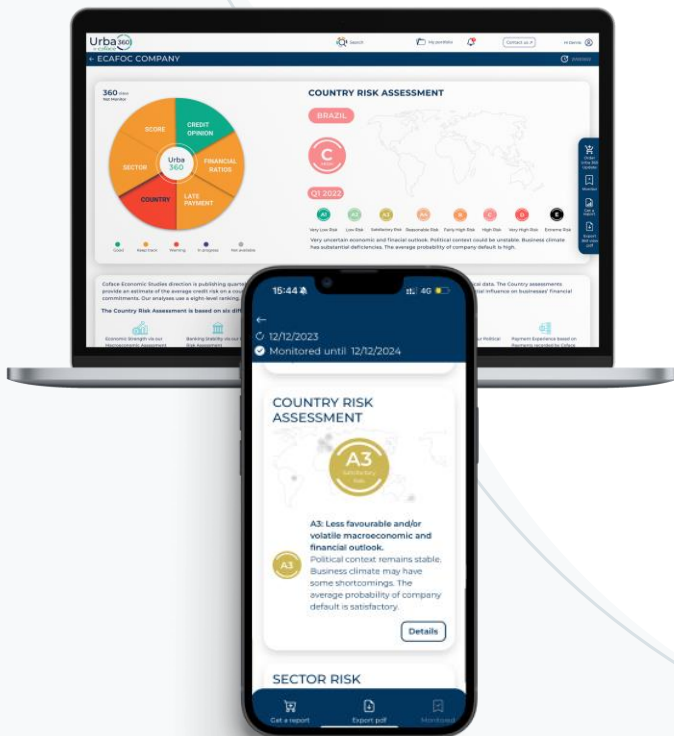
Urba 360

Search

My portfolio

Contact us

ECAFOC COMPANY

360 View
Not Monitor

SCORE

CREDIT OPINION

SECTOR

Urba 360

FINANCIAL RATIOS

COUNTRY

LATE PAYMENT

Good

Keep track

Warning

In progress

Not available

COUNTRY RISK ASSESSMENT

BRAZIL

C

Q1 2022

A1

A2

A3

A4

B

C

D

E

Very Low Risk

Low Risk

Satisfactory Risk

Reasonable Risk

Fairly High Risk

High Risk

Very High Risk

Extreme Risk

Very uncertain economic and financial outlook. Political context could be unstable. Business climate has substantial deficiencies. The average probability of company default is high.

Order Urba 360 Update

Monitor

Get a report

Export 360 view pdf

Coface Economic Studies direction is publishing quarter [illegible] provide an estimate of the average credit risk on a cou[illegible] commitments. Our analyses use a eight-level ranking.

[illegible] data. The Country assessments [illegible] influence on businesses' financial

The Country Risk Assessment is based on six diff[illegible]

Economic Strength via our Macroeconomic Assessment

Banking Stability via our Risk Assessment

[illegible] Political

Payment Experience based on Payments recorded by Coface

15:44

4G

12/12/2023

Monitored until 12/12/2024

COUNTRY RISK ASSESSMENT

A3
Satisfactory Risk

A3: Less favourable and/or volatile macroeconomic and financial outlook.

A3

Political context remains stable. Business climate may have some shortcomings. The average probability of company default is satisfactory.

Details

SECTOR RISK

Get a report

Export pdf

Monitored